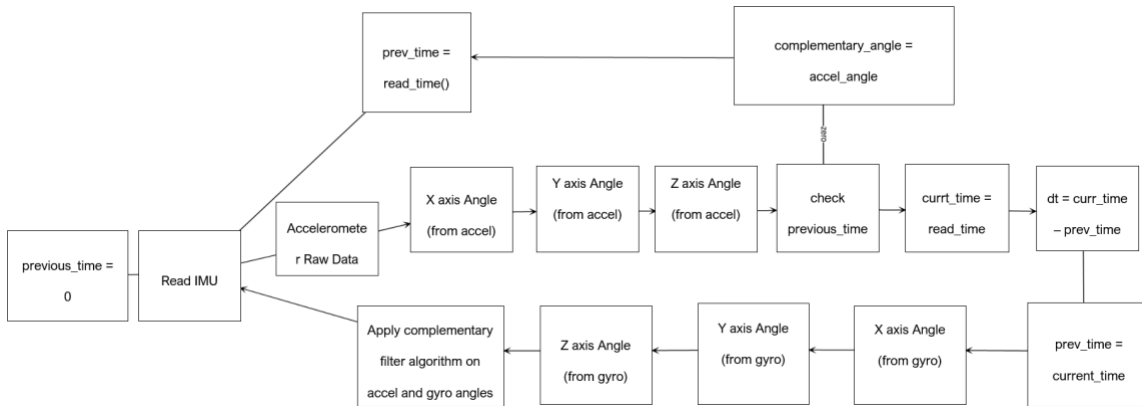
prev_time = read_time()

complementary_angle = accel_angle

zero

previous_time = 0

Read IMU

Accelerometer Raw Data

X axis Angle (from accel)

Y axis Angle (from accel)

Z axis Angle (from accel)

check previous_time

currt_time = read_time

dt = curr_time – prev_time

Apply complementary filter algorithm on accel and gyro angles

Z axis Angle (from gyro)

Y axis Angle (from gyro)

X axis Angle (from gyro)

prev_time = current_time